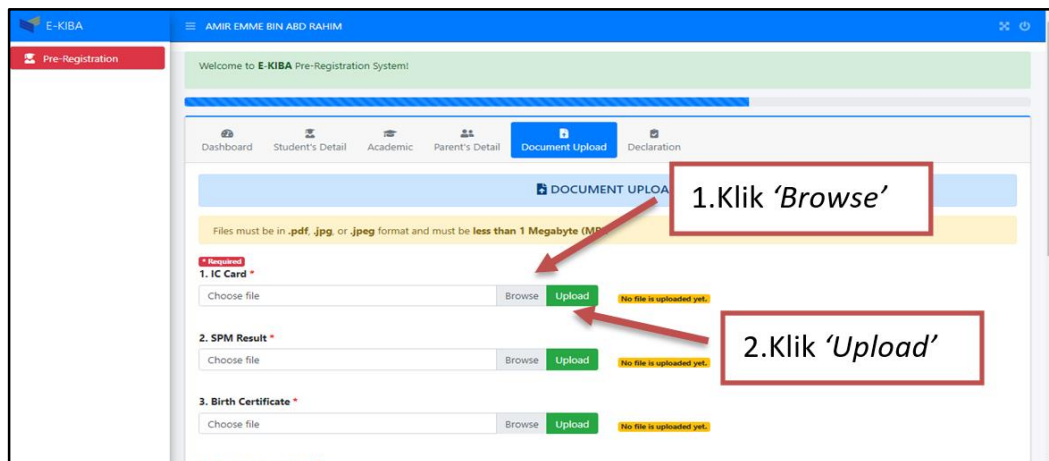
E-KIBA

AMIR EMME BIN ABD RAHIM

Pre-Registration

Welcome to E-KIBA Pre-Registration System!

Dashboard Student's Detail Academic Parent's Detail Document Upload Declaration

DOCUMENT UPLOA

1.Klik 'Browse'

Files must be in .pdf, .jpg, or .jpeg format and must be less than 1 Megabyte (MB

* Required
1. IC Card *
Choose file Browse Upload No file is uploaded yet.

2.Klik 'Upload'

2. SPM Result *
Choose file Browse Upload No file is uploaded yet.

3. Birth Certificate *
Choose file Browse Upload No file is uploaded yet.